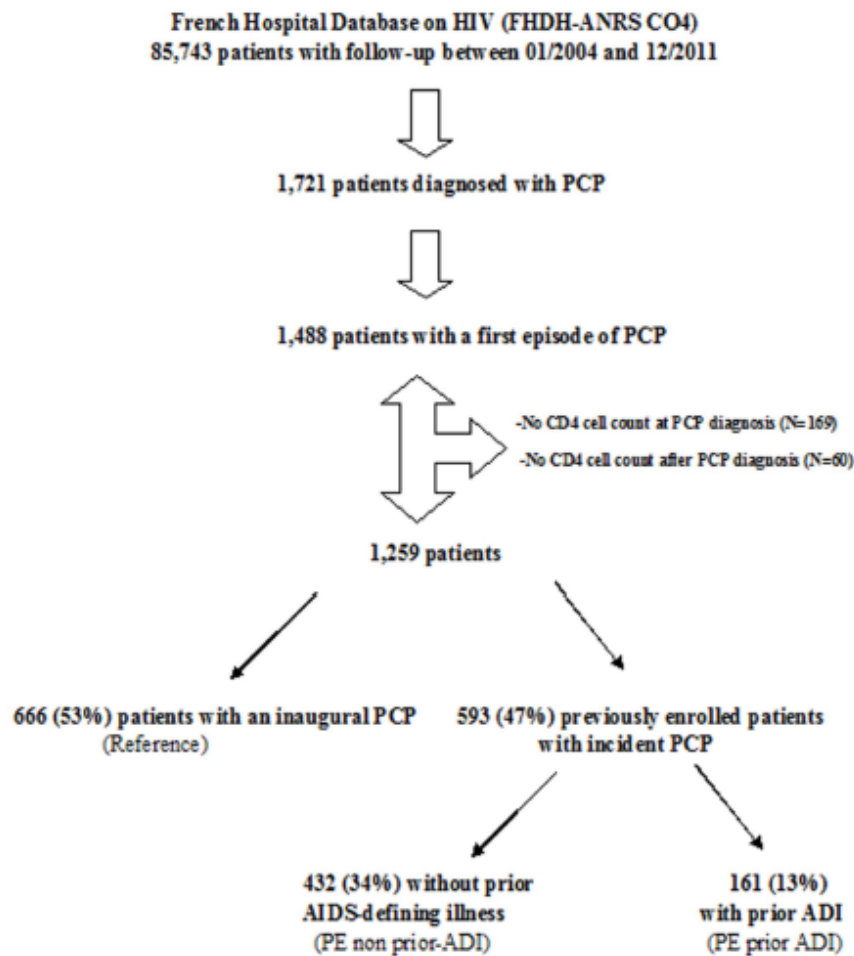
French Hospital Database on HIV (FHDH-ANRS CO4)
85,743 patients with follow-up between 01/2004 and 12/2011

1,721 patients diagnosed with PCP

1,488 patients with a first episode of PCP

-No CD4 cell count at PCP diagnosis (N=169)
-No CD4 cell count after PCP diagnosis (N=60)

1,259 patients

666 (53%) patients with an inaugural PCP
(Reference)

593 (47%) previously enrolled patients with incident PCP

432 (34%) without prior AIDS-defining illness
(PE non prior-ADI)

161 (13%) with prior ADI
(PE prior ADI)